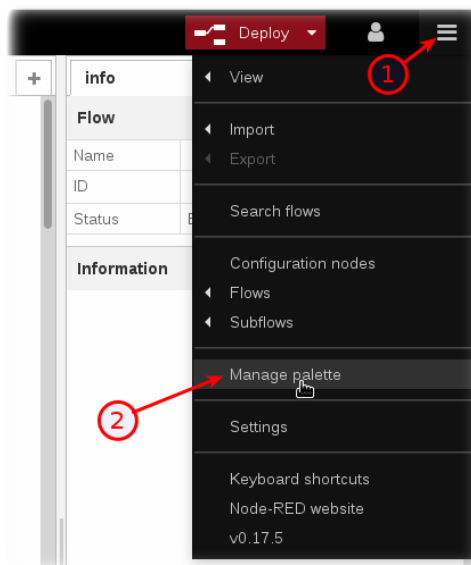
Deploy

+ info

Flow

Name

ID

Status E

Information

View

Import

Export

Search flows

Configuration nodes

Flows

Subflows

Manage palette

Settings

Keyboard shortcuts

Node-RED website

v0.17.5

1

2